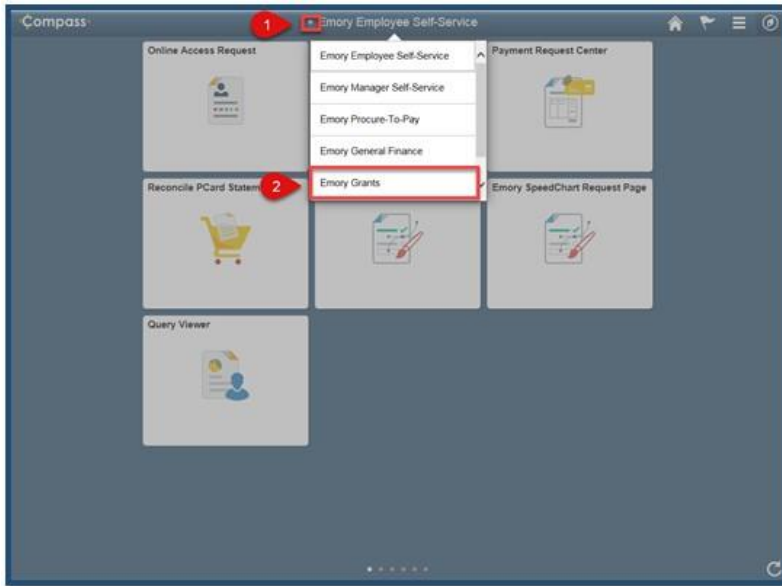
Compass

1

Emory Employee Self-Service

Online Access Request

Emory Employee Self-Service

Emory Manager Self-Service

Emory Procure-To-Pay

Emory General Finance

2

Emory Grants

Payment Request Center

Reconcile PCard Statem

Emory SpeedChart Request Page

Query Viewer